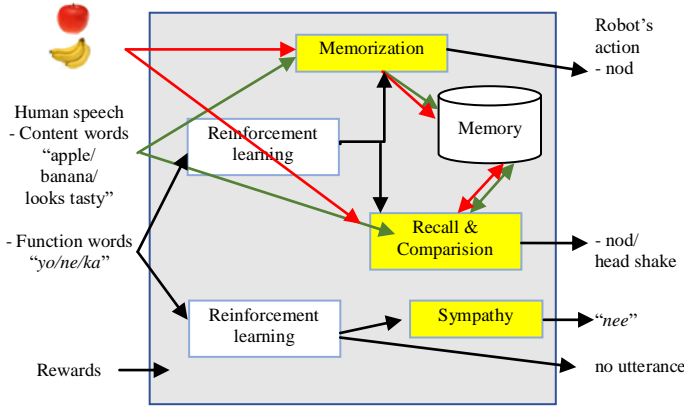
Robot's action
- nod

Memorization

Human speech
- Content words
"apple/
banana/
looks tasty"

Reinforcement learning

Memory

Recall & Comparision

- Function words
"yo/ne/ka"

- nod/
head shake

Reinforcement learning

Sympathy

"nee"

Rewards

no utterance